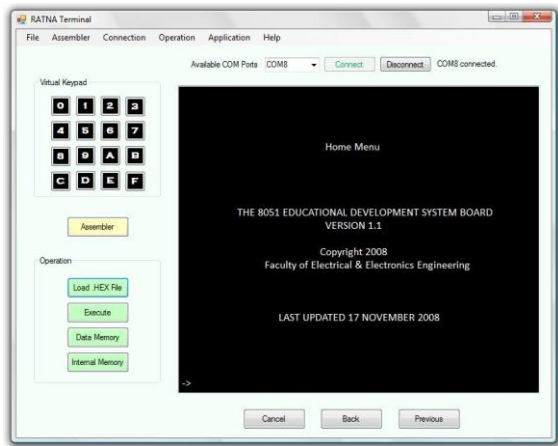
RATNA Terminal

File Assembler Connection Operation Application Help

Available COM Ports COM8 Connect Disconnect COM8 connected.

Virtual Keypad

0 1 2 3
4 5 6 7
8 9 A B
C D E F

Assembler

Operation

Load .HEX File

Execute

Data Memory

Internal Memory

Home Menu

THE 8051 EDUCATIONAL DEVELOPMENT SYSTEM BOARD
VERSION 1.1

Copyright 2008
Faculty of Electrical & Electronics Engineering

LAST UPDATED 17 NOVEMBER 2008

->

Cancel Back Previous